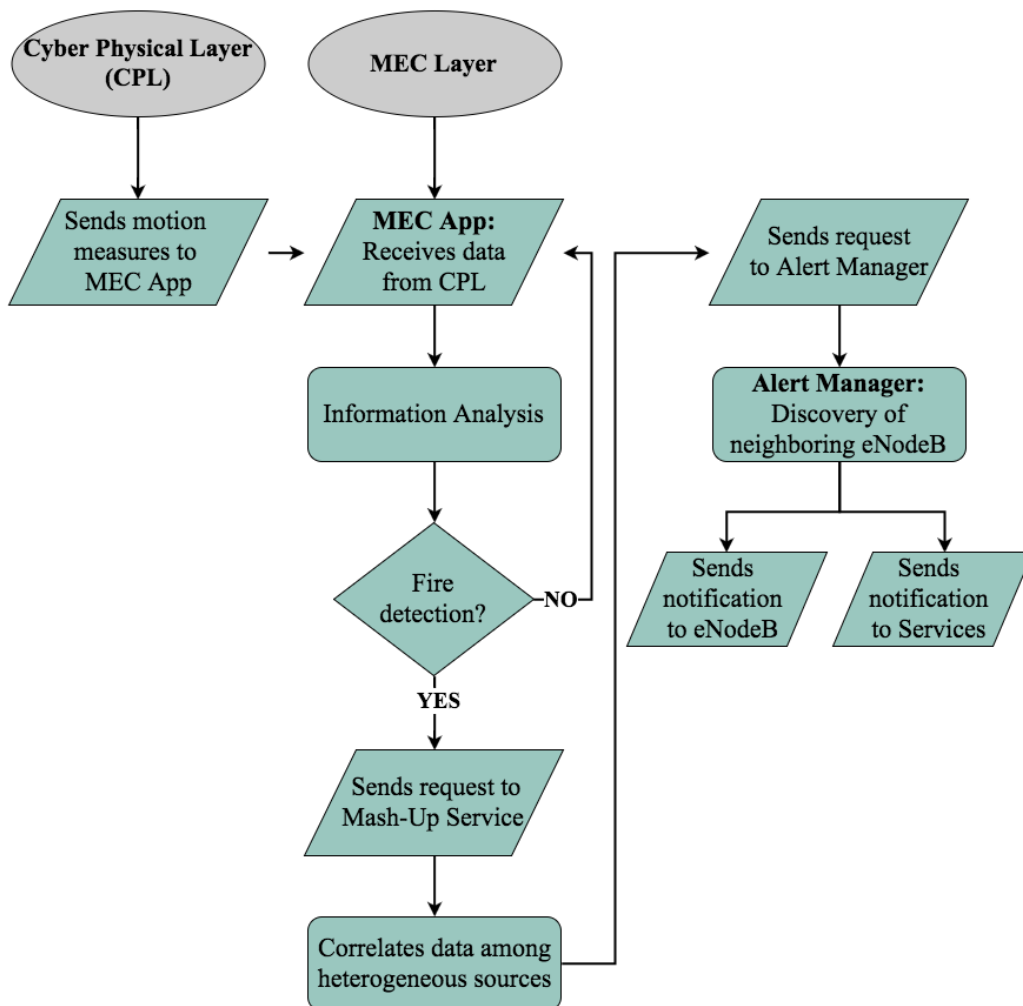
Cyber Physical Layer (CPL)

MEC Layer

Sends motion measures to MEC App

MEC App: Receives data from CPL

Sends request to Alert Manager

Information Analysis

Alert Manager: Discovery of neighboring eNodeB

Fire detection?

NO

YES

Sends notification to eNodeB

Sends notification to Services

Sends request to Mash-Up Service

Correlates data among heterogeneous sources